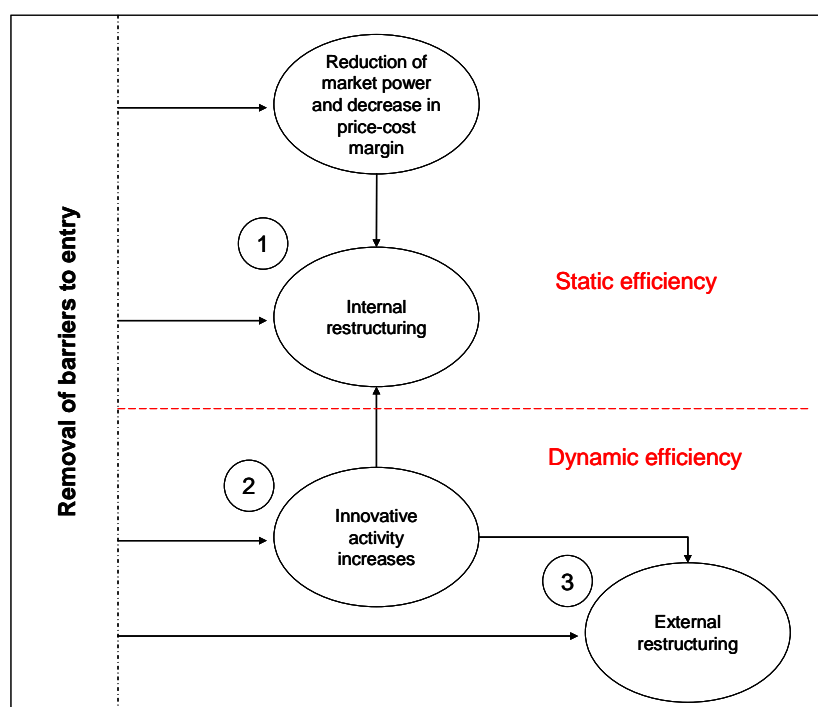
Removal of barriers to entry

Reduction of market power and decrease in price-cost margin

1

Internal restructuring

Static efficiency

Dynamic efficiency

2

Innovative activity increases

3

External restructuring